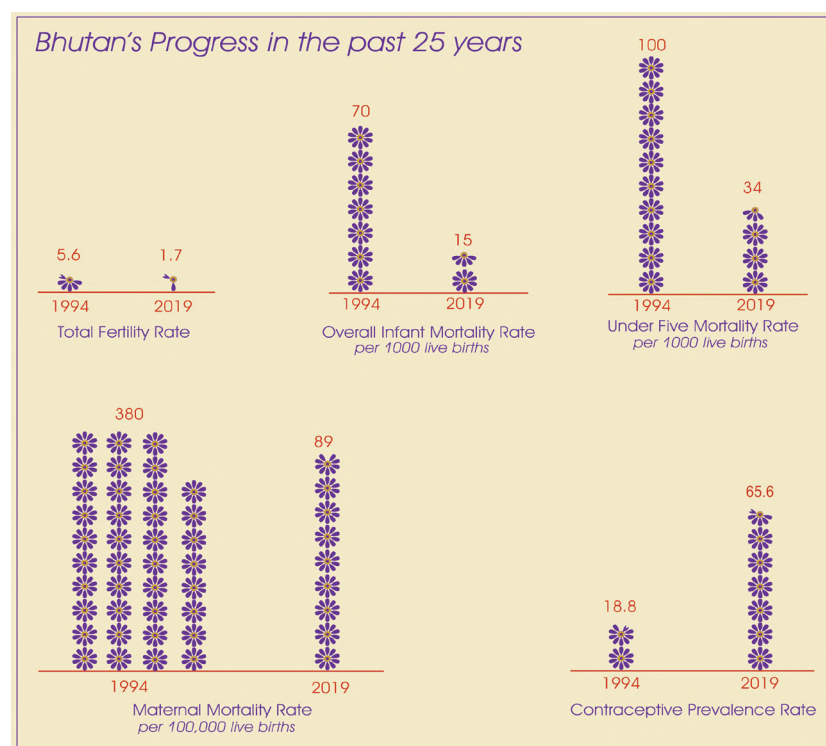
Bhutan's Progress in the past 25 years

5.6
1.7
1994
2019
Total Fertility Rate

70
15
1994
2019
Overall Infant Mortality Rate
per 1000 live births

100
34
1994
2019
Under Five Mortality Rate
per 1000 live births

380
89
1994
2019
Maternal Mortality Rate
per 100,000 live births

18.8
65.6
1994
2019
Contraceptive Prevalence Rate